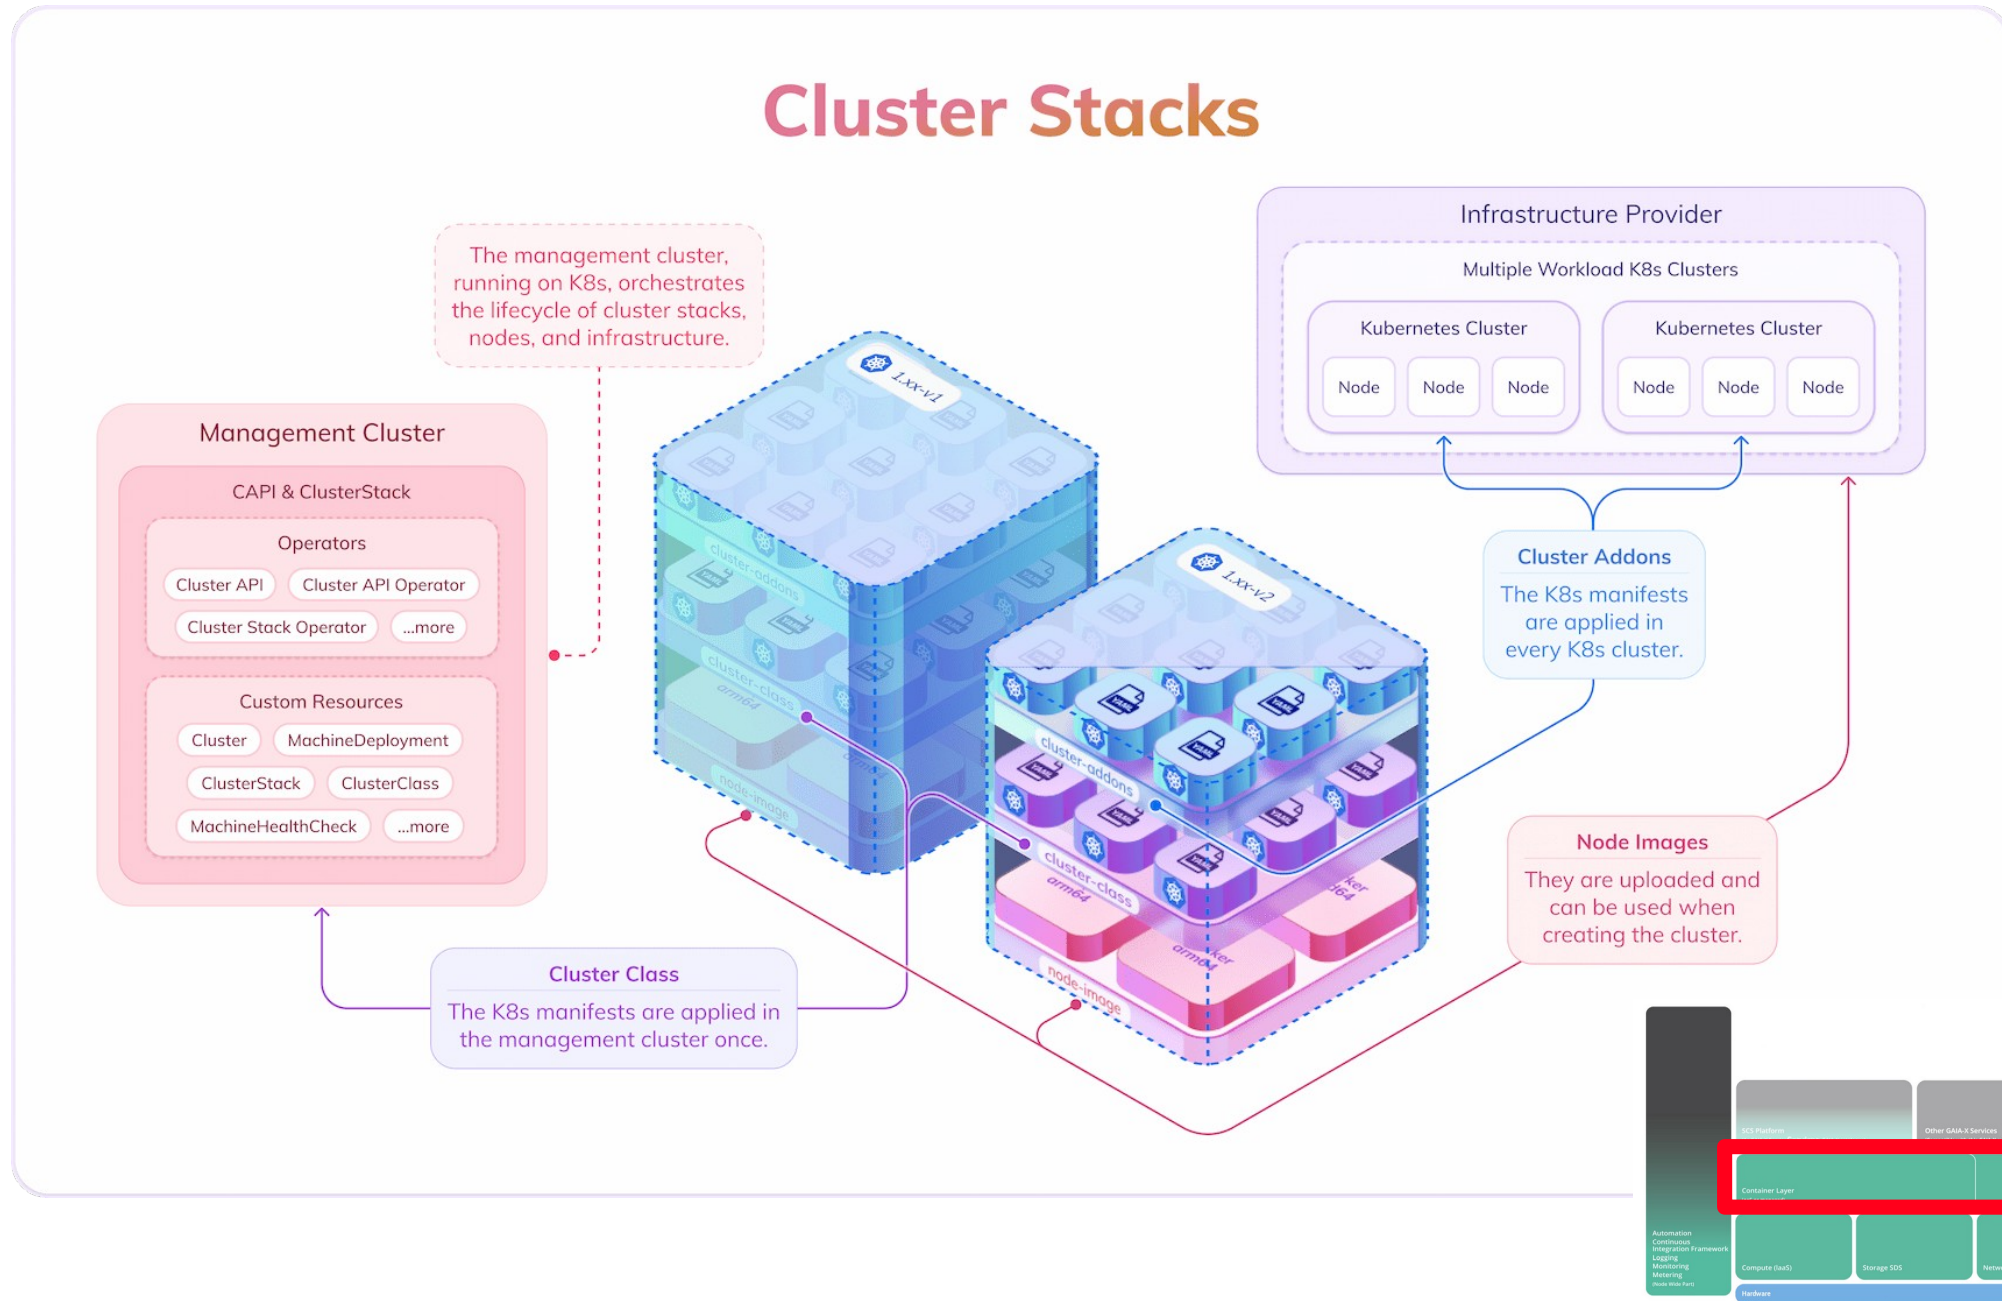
Cluster Stacks

The management cluster, running on K8s, orchestrates the lifecycle of cluster stacks, nodes, and infrastructure.

Management Cluster

CAPI & ClusterStack

Operators

Cluster API

Cluster API Operator

Cluster Stack Operator

...more

Custom Resources

Cluster

MachineDeployment

ClusterStack

ClusterClass

MachineHealthCheck

...more

1.xx-v1

cluster-addons

cluster-class

arm64

node-image

1.xx-v2

cluster-addons

cluster-class

arm64

node-image

Infrastructure Provider

Multiple Workload K8s Clusters

Kubernetes Cluster

Node

Node

Node

Kubernetes Cluster

Node

Node

Node

Cluster Addons

The K8s manifests are applied in every K8s cluster.

Node Images

They are uploaded and can be used when creating the cluster.

Cluster Class

The K8s manifests are applied in the management cluster once.

SCS Platform

Other GAIA-X Services

Container Layer

Automation
Continuous
Integration Framework
Logging
Monitoring
Metering

Compute (IaaS)

Storage SDS

Hardware